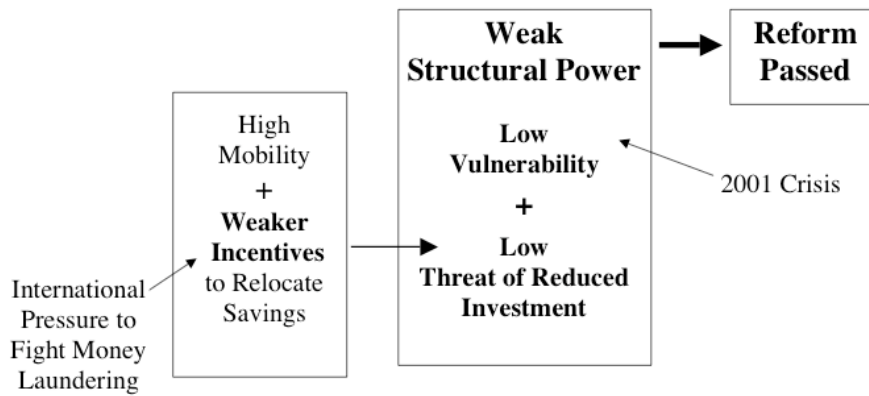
International Pressure to Fight Money Laundering

High Mobility
+
Weaker Incentives to Relocate Savings

Weak Structural Power

Low Vulnerability
+
Low Threat of Reduced Investment

2001 Crisis

Reform Passed